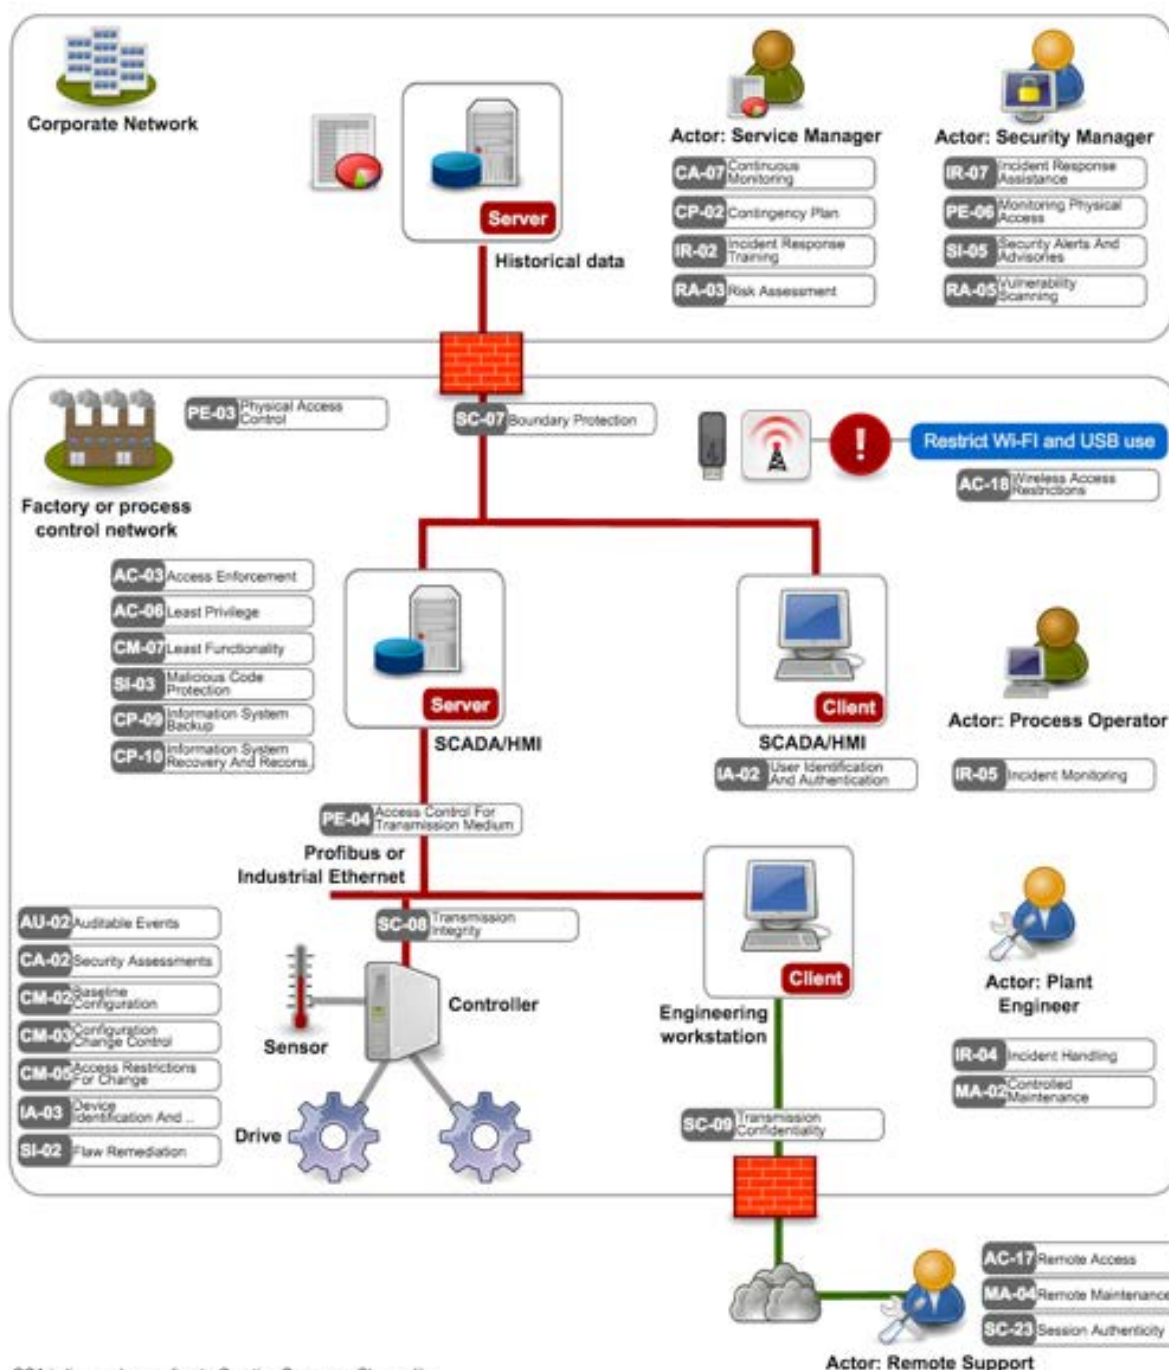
Corporate Network

Server

Historical data

Actor: Service Manager

CA-07 Continuous Monitoring

CP-02 Contingency Plan

IR-02 Incident Response Training

RA-03 Risk Assessment

Actor: Security Manager

IR-07 Incident Response Assistance

PE-06 Monitoring Physical Access

SI-05 Security Alerts And Advisories

RA-05 Vulnerability Scanning

Factory or process control network

PE-03 Physical Access Control

SC-07 Boundary Protection

Restrict Wi-Fi and USB use

AC-18 Wireless Access Restrictions

AC-03 Access Enforcement

AC-06 Least Privilege

CM-07 Least Functionality

SI-03 Malicious Code Protection

CP-09 Information System Backup

CP-10 Information System Recovery And Recons.

Server

SCADA/HMI

Client

SCADA/HMI

IA-02 User Identification And Authentication

Actor: Process Operator

IR-05 Incident Monitoring

PE-04 Access Control For Transmission Medium

Profibus or Industrial Ethernet

SC-08 Transmission Integrity

AU-02 Auditable Events

CA-02 Security Assessments

CM-02 Baseline Configuration

CM-03 Configuration Change Control

CM-05 Access Restrictions For Change

IA-03 Device Identification And ...

SI-02 Flaw Remediation

Sensor

Controller

Drive

Client

Engineering workstation

Actor: Plant Engineer

IR-04 Incident Handling

MA-02 Controlled Maintenance

SC-09 Transmission Confidentiality

AC-17 Remote Access

MA-04 Remote Maintenance

SC-23 Session Authenticity

Actor: Remote Support

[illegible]